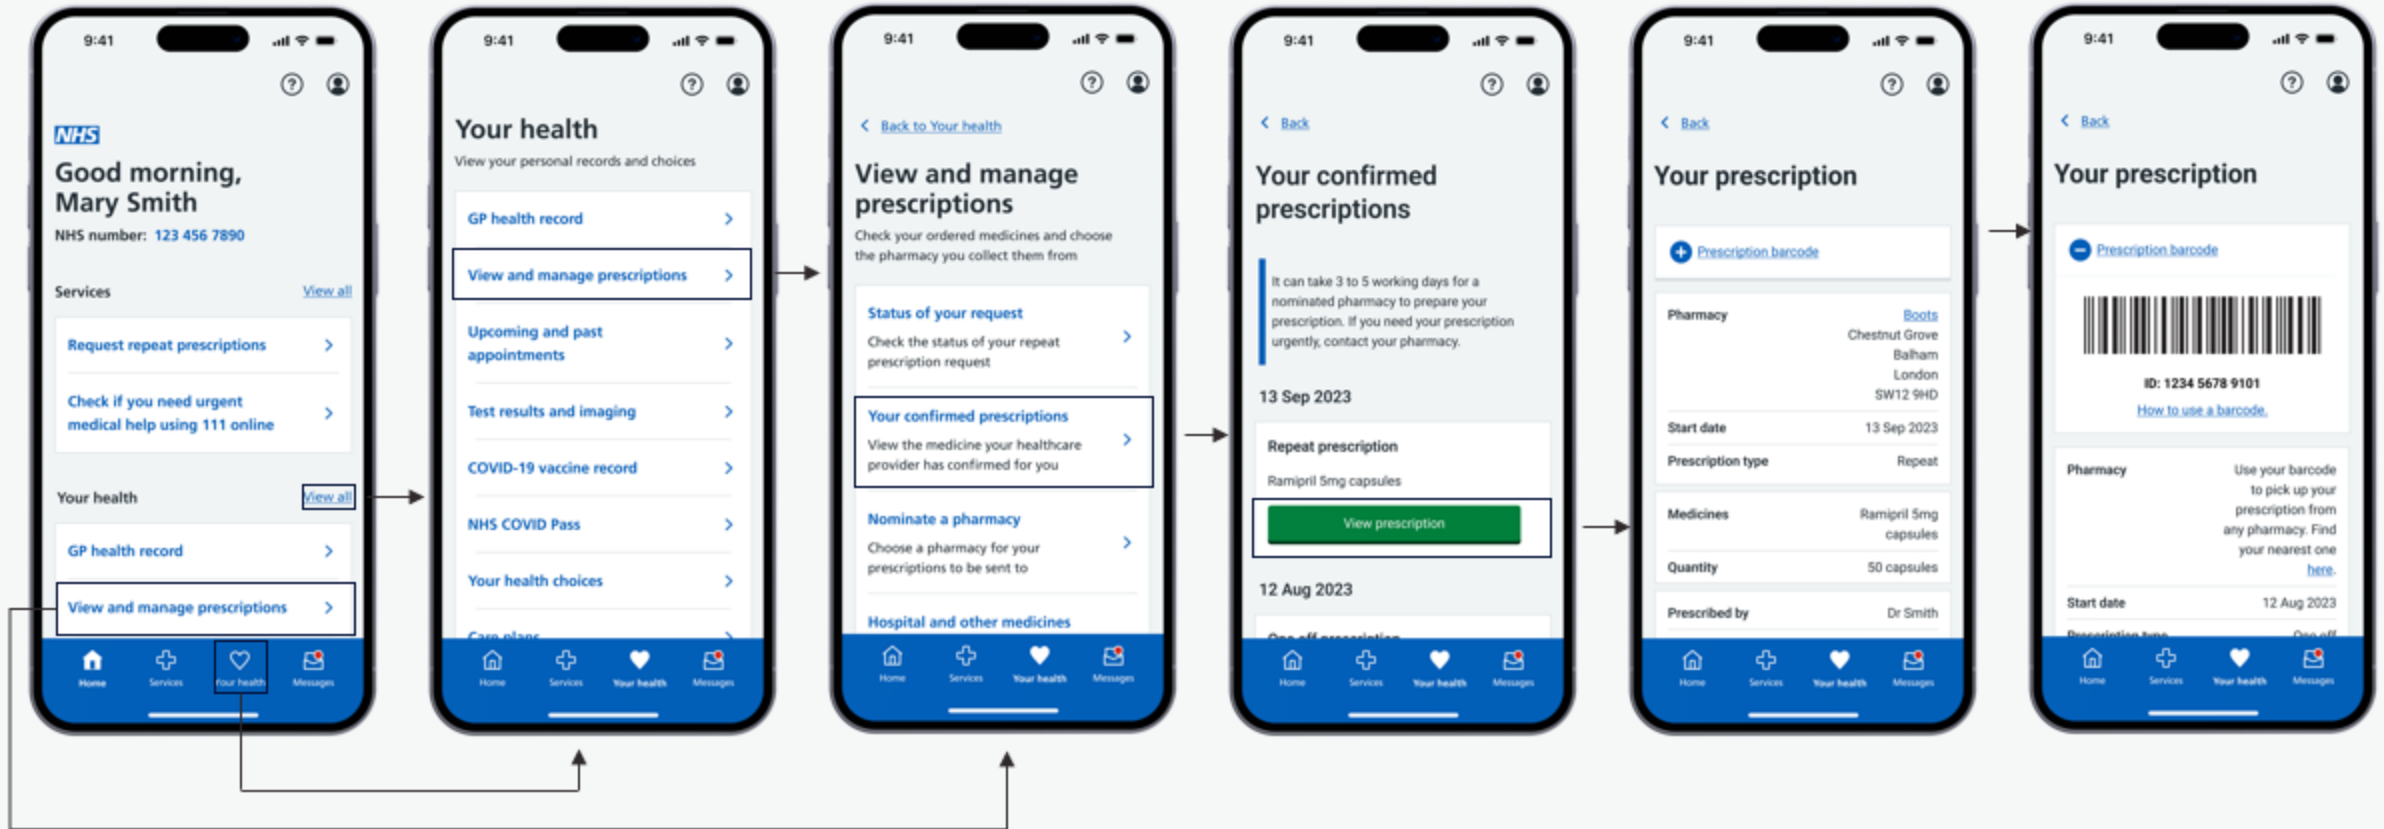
9:41

NHS

Good morning, Mary Smith

NHS number: 123 456 7890

Services View all

Request repeat prescriptions

Check if you need urgent medical help using 111 online

Your health View all

GP health record

View and manage prescriptions

Home Services Your health Messages

9:41

Your health

View your personal records and choices

GP health record

View and manage prescriptions

Upcoming and past appointments

Test results and imaging

COVID-19 vaccine record

NHS COVID Pass

Your health choices

Care plans

Home Services Your health Messages

9:41

Back to Your health

View and manage prescriptions

Check your ordered medicines and choose the pharmacy you collect them from

Status of your request

Check the status of your repeat prescription request

Your confirmed prescriptions

View the medicine your healthcare provider has confirmed for you

Nominate a pharmacy

Choose a pharmacy for your prescriptions to be sent to

Hospital and other medicines

Home Services Your health Messages

9:41

Back

Your confirmed prescriptions

It can take 3 to 5 working days for a nominated pharmacy to prepare your prescription. If you need your prescription urgently, contact your pharmacy.

13 Sep 2023

Repeat prescription

Ramipril 5mg capsules

View prescription

12 Aug 2023

One-off prescription

Home Services Your health Messages

9:41

Back

Your prescription

Prescription barcode

Pharmacy Boots Chestnut Grove Balham London SW12 9HD

Start date 13 Sep 2023

Prescription type Repeat

Medicines Ramipril 5mg capsules

Quantity 50 capsules

Prescribed by Dr Smith

Home Services Your health Messages

9:41

Back

Your prescription

Prescription barcode

ID: 1234 5678 9101

How to use a barcode.

Pharmacy Use your barcode to pick up your prescription from any pharmacy. Find your nearest one here.

Start date 12 Aug 2023

Prescription type One-off

Home Services Your health Messages